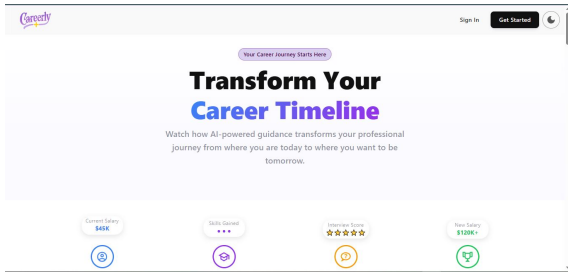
Careerly

Sign In

Get Started

Your Career Journey Starts Here

Transform Your Career Timeline

Watch how AI-powered guidance transforms your professional journey from where you are today to where you want to be tomorrow.

Current Salary
$45K

Skills Gained
• • •

Interview Score
☆☆☆☆☆

New Salary
$120K+